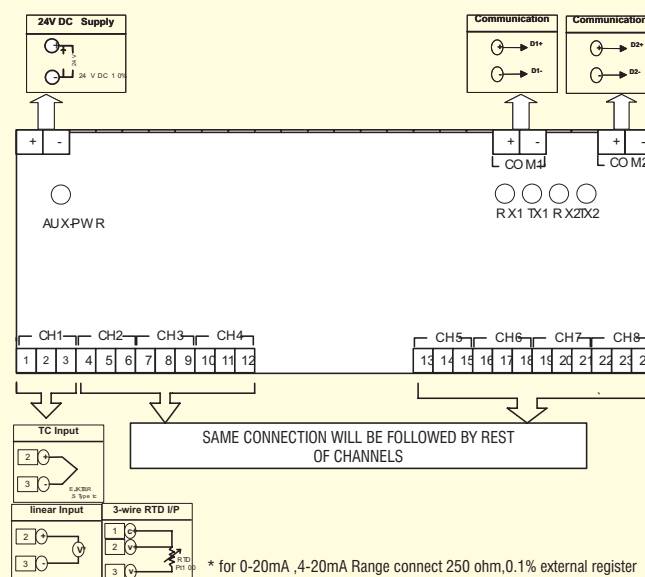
24V DC Supply

24 V

24 V DC 10%

Communication

D1+

D1-

Communication

D2+

D2-

+ -

+ -

COM1

+ -

COM2

AUX PWR

RX1 TX1 RX2 TX2

CH1 CH2 CH3 CH4

1 2 3 4 5 6 7 8 9 10 11 12

CH5 CH6 CH7 CH8

13 14 15 16 17 18 19 20 21 22 23 2

SAME CONNECTION WILL BE FOLLOWED BY REST OF CHANNELS

TC Input

2 +

3 -

E,J,K,T,B,R S Type tc

linear Input

2 +

3 -

V

3-wire RTD I/P

1

2

3

RTD Pt100

* for 0-20mA ,4-20mA Range connect 250 ohm,0.1% external register